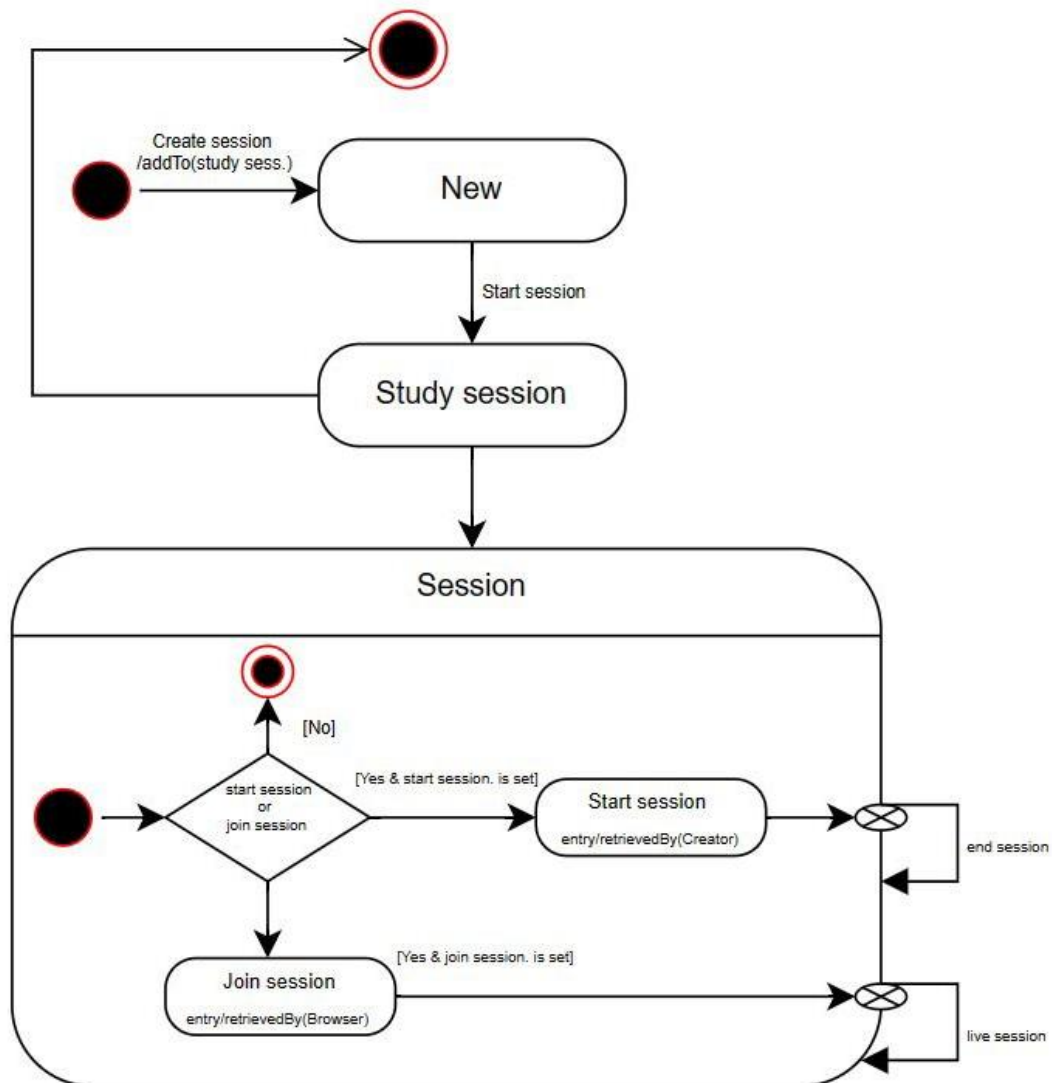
Create session
/addTo(study sess.)

New

Start session

Study session

Session

[No]

start session
or
join session

[Yes & start session. is set]

Start session
entry/retrievedBy(Creator)

end session

[Yes & join session. is set]

Join session
entry/retrievedBy(Browser)

live session